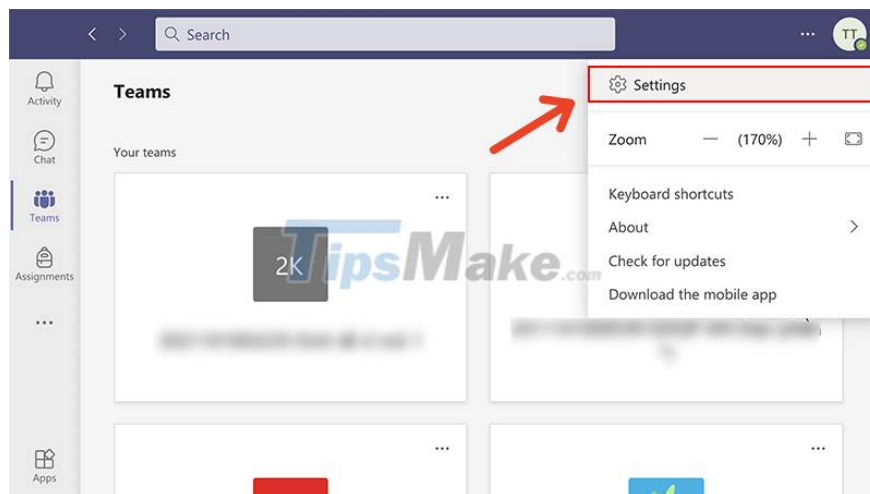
Search

...

TT

Activity

Chat

Teams

Assignments

...

Apps

Teams

Your teams

...

2K

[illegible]

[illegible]

...

...

Settings

Zoom — (170%) +

Keyboard shortcuts

About

Check for updates

Download the mobile app

TipsMake.com